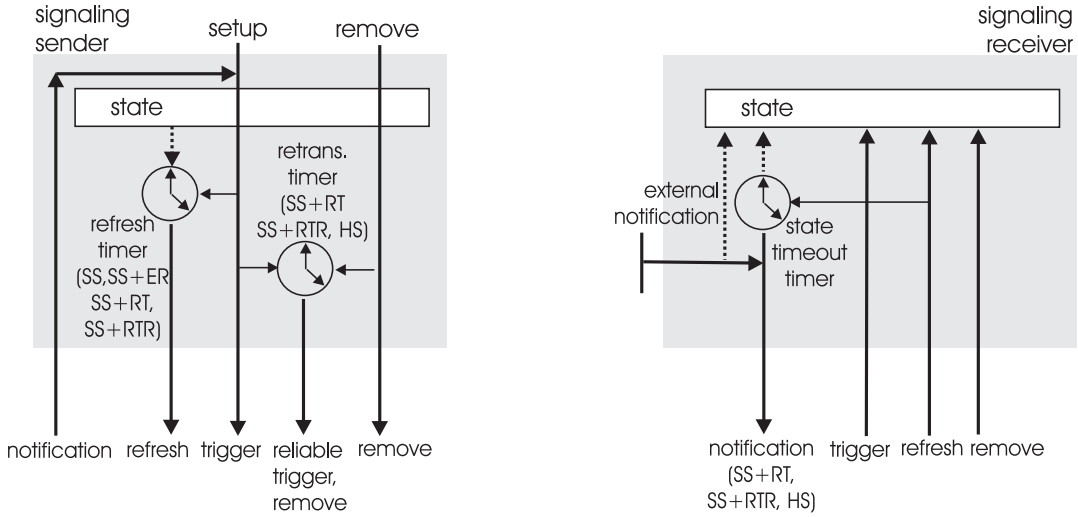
signaling sender

setup

remove

state

retrans. timer (SS+RT SS+RTR, HS)

refresh timer (SS,SS+ER SS+RT, SS+RTR)

notification refresh trigger reliable trigger, remove remove

signaling receiver

state

external notification

state timeout timer

notification (SS+RT, SS+RTR, HS) trigger refresh remove